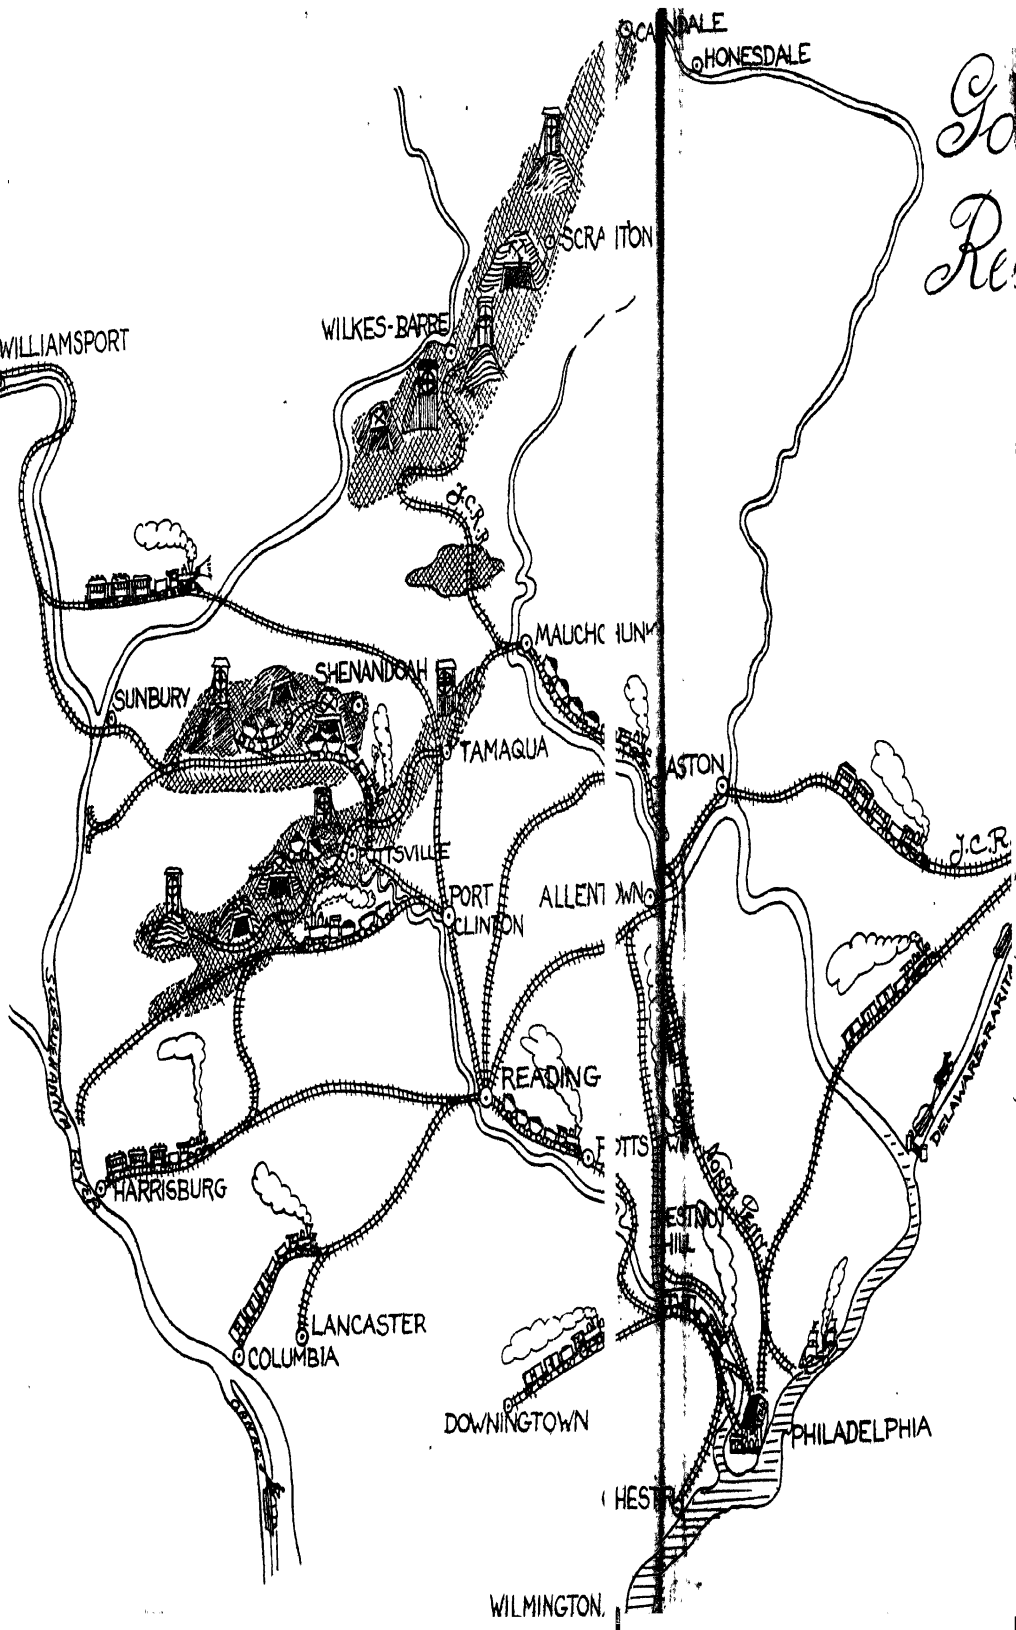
CA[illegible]DALE
HONESDALE
Go
Re
SCRA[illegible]ITON
WILKES-BARRE
WILLIAMSPORT
J.C.R.
MAUCHC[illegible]UNK
SHENANDOAH
SUNBURY
TAMAQUA
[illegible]ASTON
J.C.R.
P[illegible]TTSVILLE
PORT CLINTON
ALLENT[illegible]WN
SUSQUEHANNA RIVER
READING
DELAWARE & RARITAN
P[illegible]TTS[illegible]
NORTH PENN
HARRISBURG
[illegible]ESTNUT HILL
LANCASTER
COLUMBIA
DOWNINGTOWN
PHILADELPHIA
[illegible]HESTER
WILMINGTON.